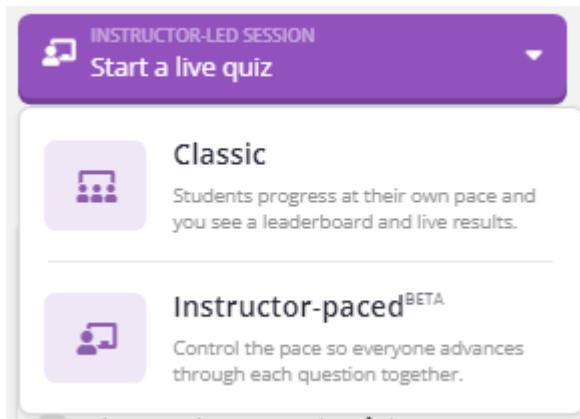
INSTRUCTOR-LED SESSION
Start a live quiz

Classic
Students progress at their own pace and you see a leaderboard and live results.

Instructor-paced$^{BETA}$
Control the pace so everyone advances through each question together.